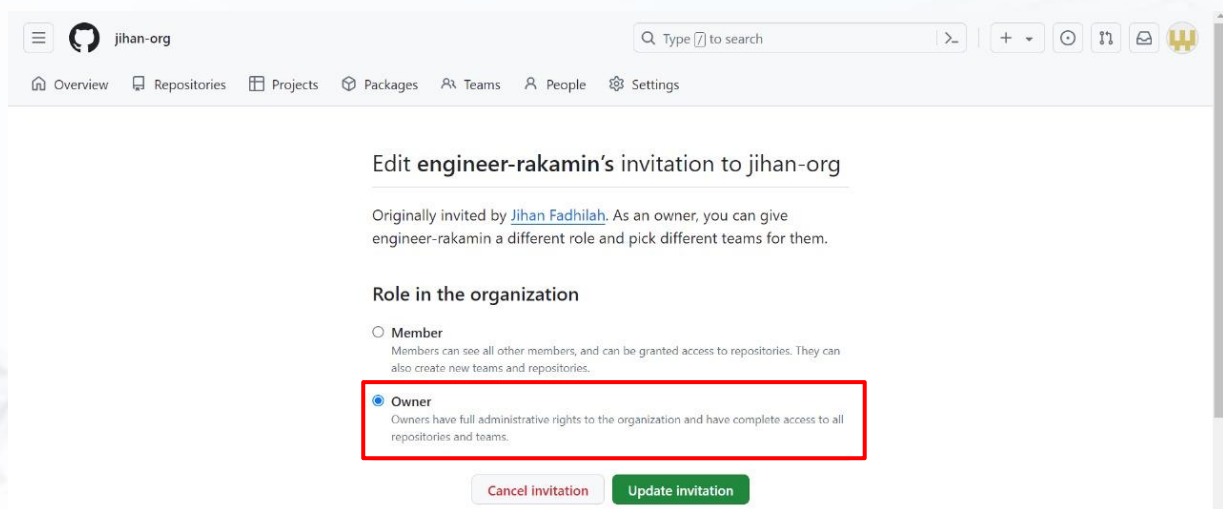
jihan-org

Type / to search

Overview Repositories Projects Packages Teams People Settings

Edit **engineer-rakamin's** invitation to jihan-org

Originally invited by Jihan Fadhilah. As an owner, you can give engineer-rakamin a different role and pick different teams for them.

Role in the organization

Member
Members can see all other members, and can be granted access to repositories. They can also create new teams and repositories.

Owner
Owners have full administrative rights to the organization and have complete access to all repositories and teams.

Cancel invitation Update invitation